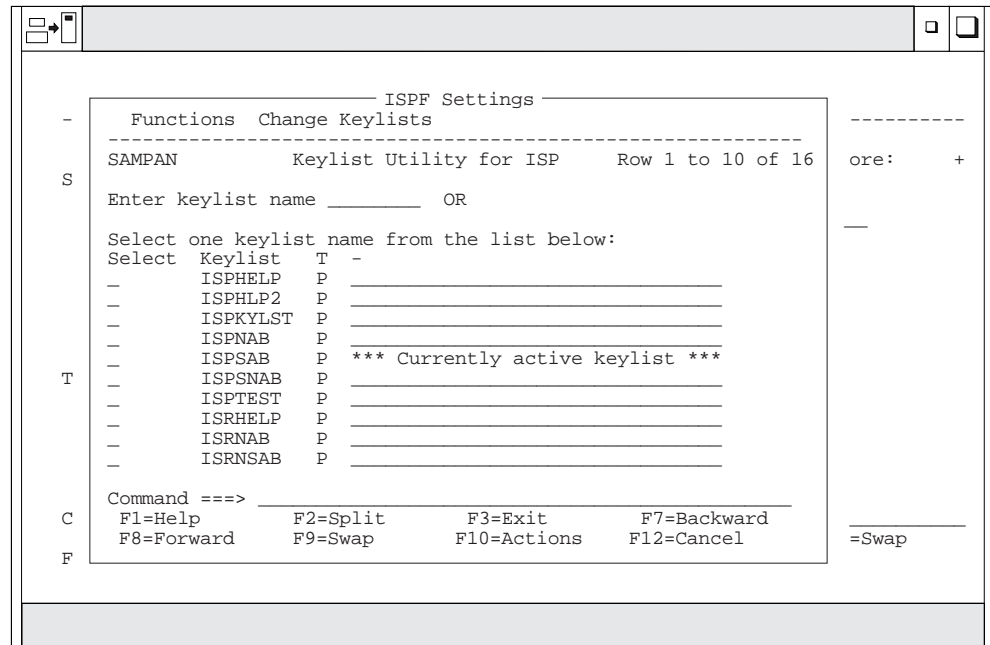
ISPF Settings

Functions Change Keylists

SAMPAN Keylist Utility for ISP Row 1 to 10 of 16

Enter keylist name ________ OR

Select one keylist name from the list below:

| Select | Keylist | T | - |
|---|---|---|---|
| _ | ISPHELP | P | |
| _ | ISPHLP2 | P | |
| _ | ISPKYLST | P | |
| _ | ISPNAB | P | |
| _ | ISPSAB | P | *** Currently active keylist *** |
| _ | ISPSNAB | P | |
| _ | ISPTEST | P | |
| _ | ISRHELP | P | |
| _ | ISRNAB | P | |
| _ | ISRNSAB | P | |

Command ===>

F1=Help F2=Split F3=Exit F7=Backward
F8=Forward F9=Swap F10=Actions F12=Cancel

-
S
T
C
F

ore: +

=Swap